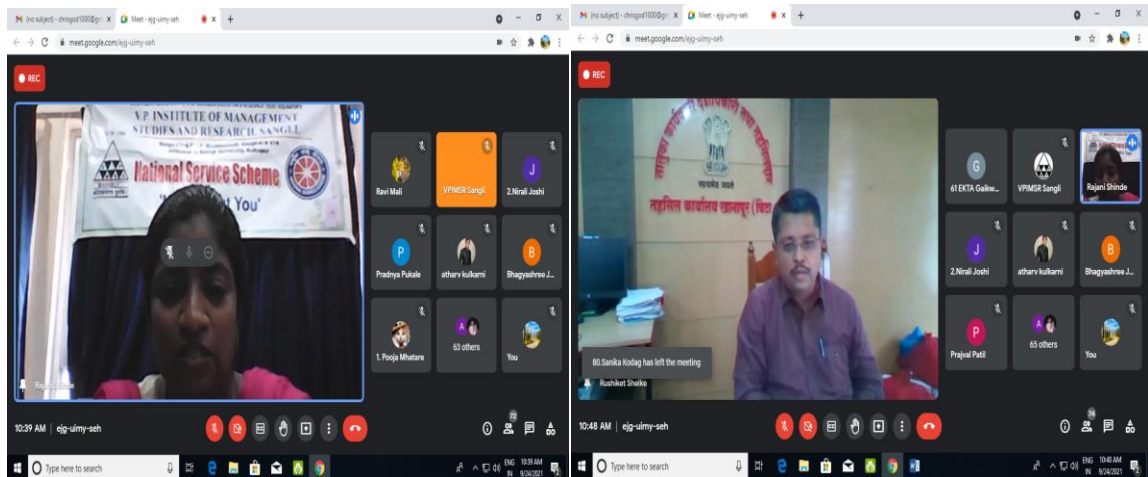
(no subject) - chrisgod1000@gm | Meet - ejg-uimy-seh
meet.google.com/ejg-uimy-seh
REC
V.P. INSTITUTE OF MANAGEMENT STUDIES AND RESEARCH, SANGLI
National Service Scheme
'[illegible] You'
Rajani Shinde
Ravi Mali
VPIMSR Sangli
2.Nirali Joshi
Pradnya Pukale
atharv kulkarni
Bhagyashree J...
1. Pooja Mhatare
63 others
You
10:39 AM | ejg-uimy-seh
Type here to search
ENG IN 10:39 AM 9/24/2021

(no subject) - chrisgod1000@gm | Meet - ejg-uimy-seh
meet.google.com/ejg-uimy-seh
REC
सत्यमेव जयते
तहसिल कार्यालय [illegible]
80.Sanika Kodag has left the meeting
Rushiket Shelke
61 EKTA Gaikw...
VPIMSR Sangli
Rajani Shinde
2.Nirali Joshi
atharv kulkarni
Bhagyashree J...
Prajval Patil
65 others
You
10:48 AM | ejg-uimy-seh
Type here to search
ENG IN 10:48 AM 9/24/2021